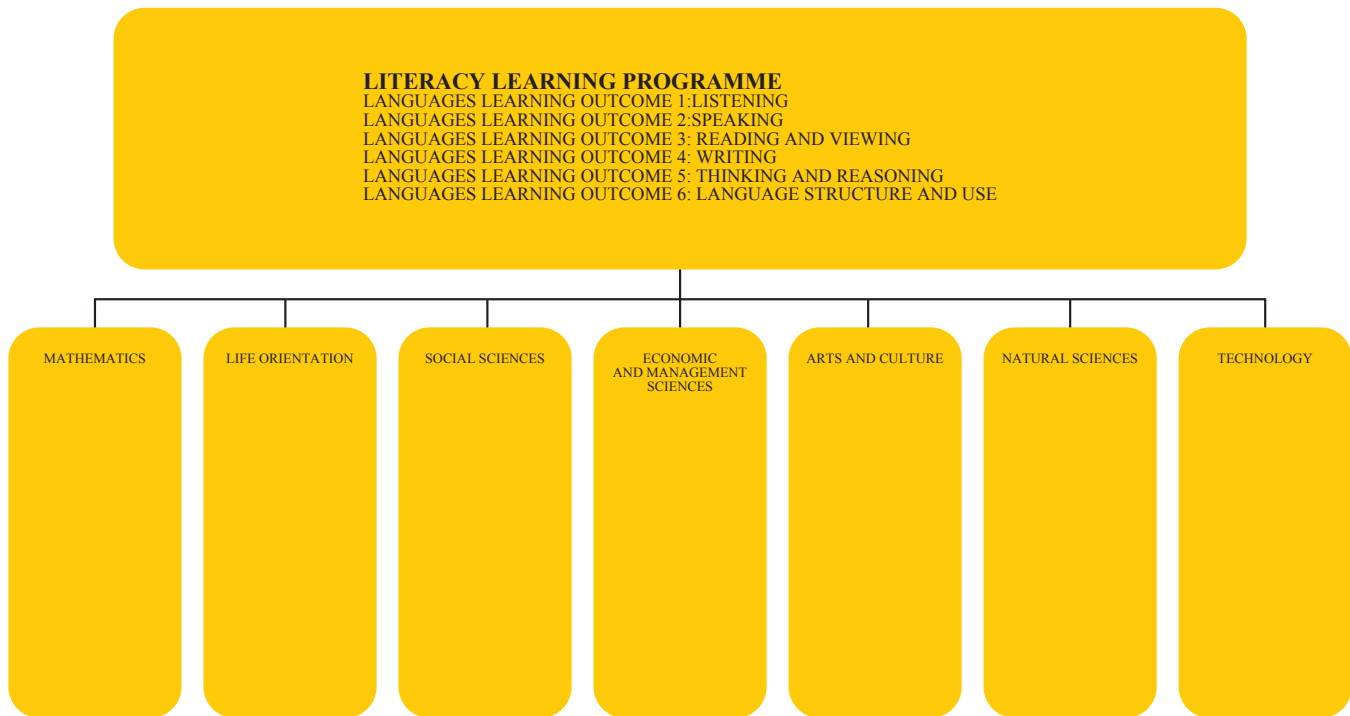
LITERACY LEARNING PROGRAMME
LANGUAGES LEARNING OUTCOME 1:LISTENING
LANGUAGES LEARNING OUTCOME 2:SPEAKING
LANGUAGES LEARNING OUTCOME 3: READING AND VIEWING
LANGUAGES LEARNING OUTCOME 4: WRITING
LANGUAGES LEARNING OUTCOME 5: THINKING AND REASONING
LANGUAGES LEARNING OUTCOME 6: LANGUAGE STRUCTURE AND USE

MATHEMATICS

LIFE ORIENTATION

SOCIAL SCIENCES

ECONOMIC AND MANAGEMENT SCIENCES

ARTS AND CULTURE

NATURAL SCIENCES

TECHNOLOGY